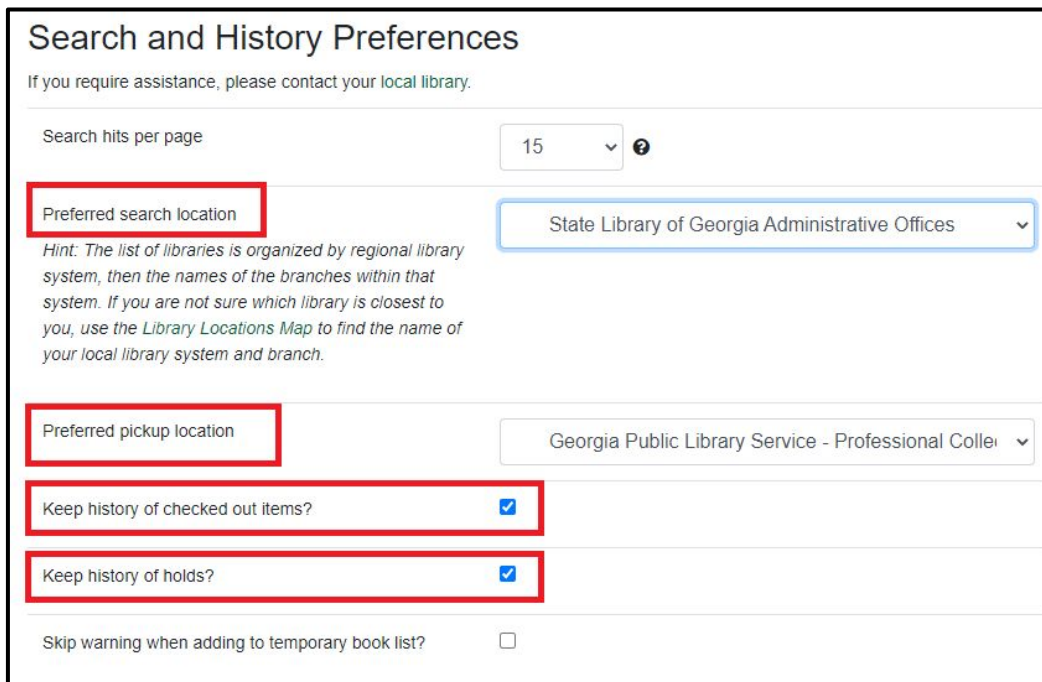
Search and History Preferences

If you require assistance, please contact your local library.

Search hits per page

15

Preferred search location

Hint: The list of libraries is organized by regional library system, then the names of the branches within that system. If you are not sure which library is closest to you, use the Library Locations Map to find the name of your local library system and branch.

State Library of Georgia Administrative Offices

Preferred pickup location

Georgia Public Library Service - Professional Colle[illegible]

Keep history of checked out items?

Keep history of holds?

Skip warning when adding to temporary book list?